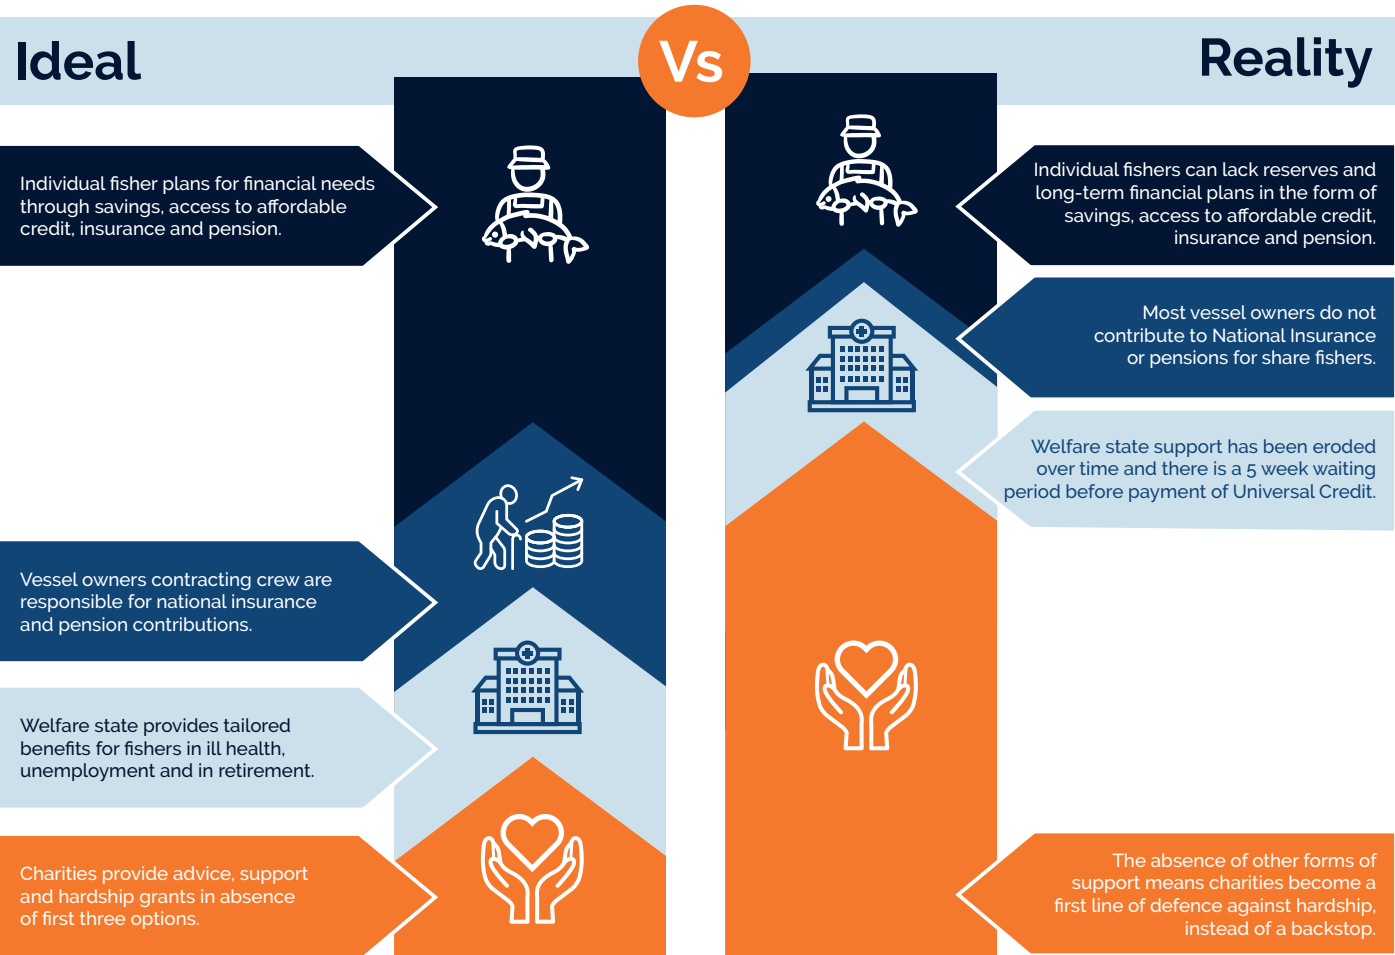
Ideal

Vs

Reality

Individual fisher plans for financial needs through savings, access to affordable credit, insurance and pension.

Vessel owners contracting crew are responsible for national insurance and pension contributions.

Welfare state provides tailored benefits for fishers in ill health, unemployment and in retirement.

Charities provide advice, support and hardship grants in absence of first three options.

Individual fishers can lack reserves and long-term financial plans in the form of savings, access to affordable credit, insurance and pension.

Most vessel owners do not contribute to National Insurance or pensions for share fishers.

Welfare state support has been eroded over time and there is a 5 week waiting period before payment of Universal Credit.

The absence of other forms of support means charities become a first line of defence against hardship, instead of a backstop.